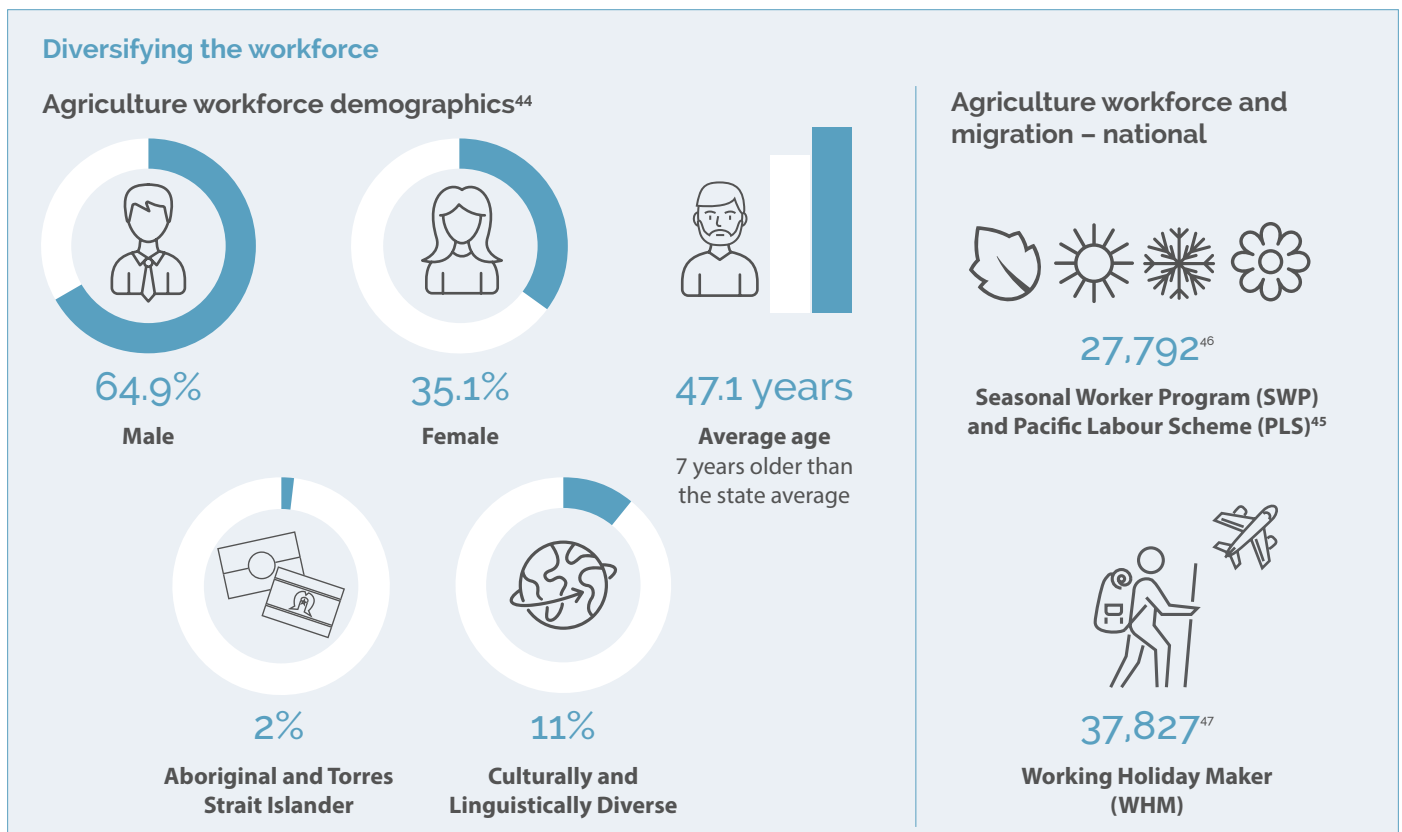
Diversifying the workforce

Agriculture workforce demographics$^{44}$

64.9%
Male

35.1%
Female

47.1 years
Average age
7 years older than the state average

2%
Aboriginal and Torres Strait Islander

11%
Culturally and Linguistically Diverse

Agriculture workforce and migration – national

27,792$^{46}$
Seasonal Worker Program (SWP) and Pacific Labour Scheme (PLS)$^{45}$

37,827$^{47}$
Working Holiday Maker (WHM)